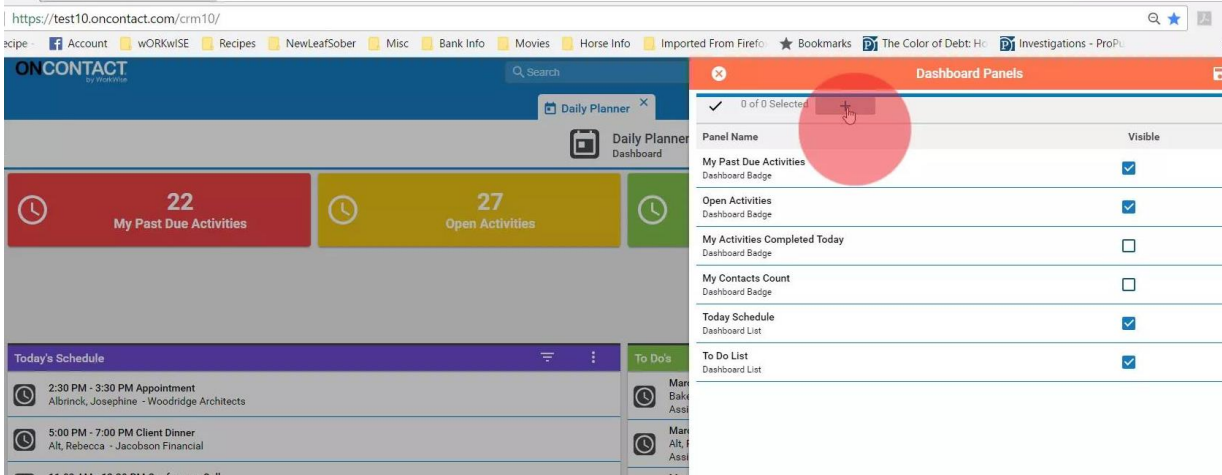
https://test10.oncontact.com/crm10/

ecipe Account wORKwISE Recipes NewLeafSober Misc Bank Info Movies Horse Info Imported From Firefo Bookmarks The Color of Debt: Ho Investigations - ProPu

ONCONTACT by WorkWise

Search

Daily Planner

Daily Planner
Dashboard

22
My Past Due Activities

27
Open Activities

Today's Schedule

2:30 PM - 3:30 PM Appointment
Albrinck, Josephine - Woodridge Architects

5:00 PM - 7:00 PM Client Dinner
Alt, Rebecca - Jacobson Financial

To Do's

Marc
Bake
Assi

Marc
Alt, R
Assi

Dashboard Panels

0 of 0 Selected

+

| Panel Name | Visible |
|---|---|
| My Past Due Activities<br>Dashboard Badge | ☑ |
| Open Activities<br>Dashboard Badge | ☑ |
| My Activities Completed Today<br>Dashboard Badge | ☐ |
| My Contacts Count<br>Dashboard Badge | ☐ |
| Today Schedule<br>Dashboard List | ☑ |
| To Do List<br>Dashboard List | ☑ |